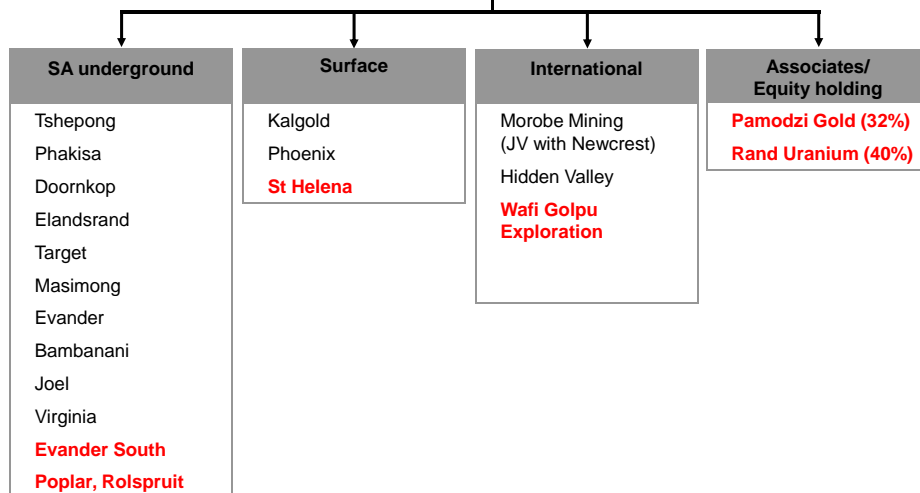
SA underground

Tshepong
Phakisa
Doornkop
Elandsrand
Target
Masimong
Evander
Bambanani
Joel
Virginia
Evander South
Poplar, Rolspruit

Surface

Kalgold
Phoenix
St Helena

International

Morobe Mining (JV with Newcrest)
Hidden Valley
Wafi Golpu Exploration

Associates/ Equity holding

Pamodzi Gold (32%)
Rand Uranium (40%)